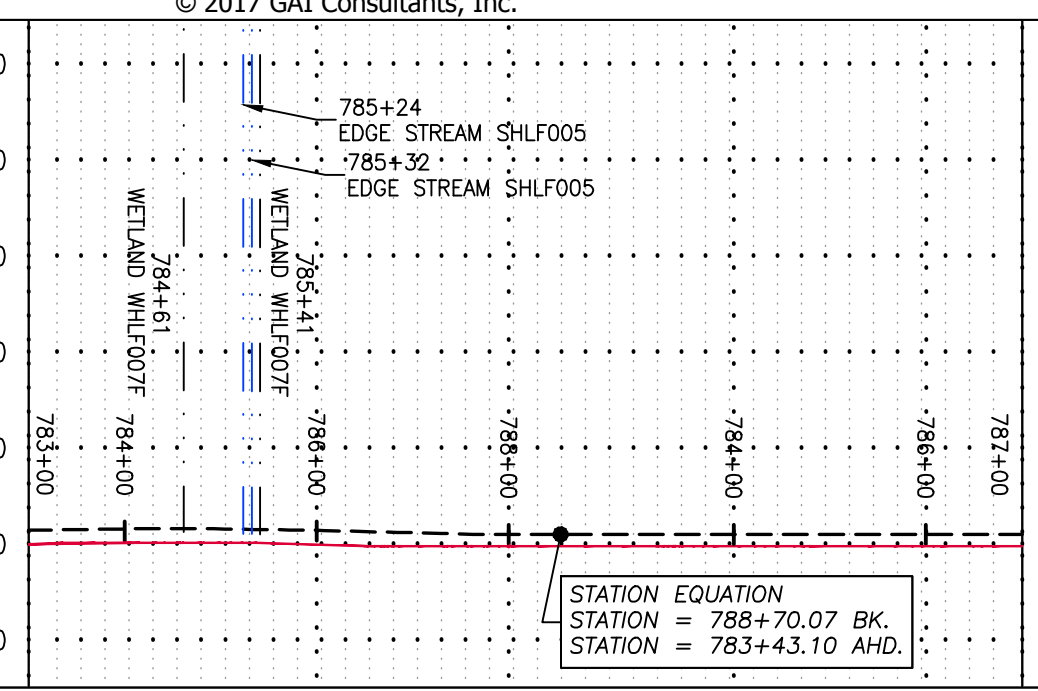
© 2017 GAI Consultants, Inc.

785+24
EDGE STREAM SHLF005

785+32
EDGE STREAM SHLF005

WETLAND WHLF007F
784+61

WETLAND WHLF007F
785+41

783+00
784+00
786+00
788+00
784+00
786+00
787+00

STATION EQUATION
STATION = 788+70.07 BK.
STATION = 783+43.10 AHD.